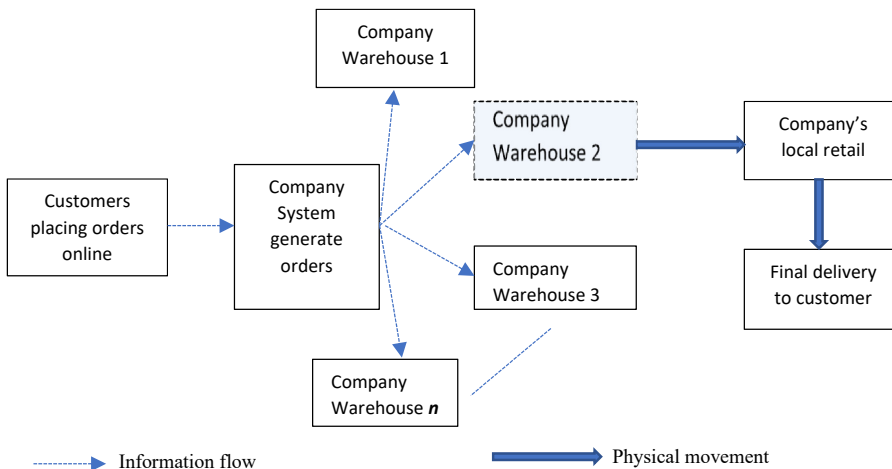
Company Warehouse 1

Customers placing orders online

Company System generate orders

Company Warehouse 2

Company's local retail

Company Warehouse 3

Final delivery to customer

Company Warehouse ***n***

Information flow

Physical movement